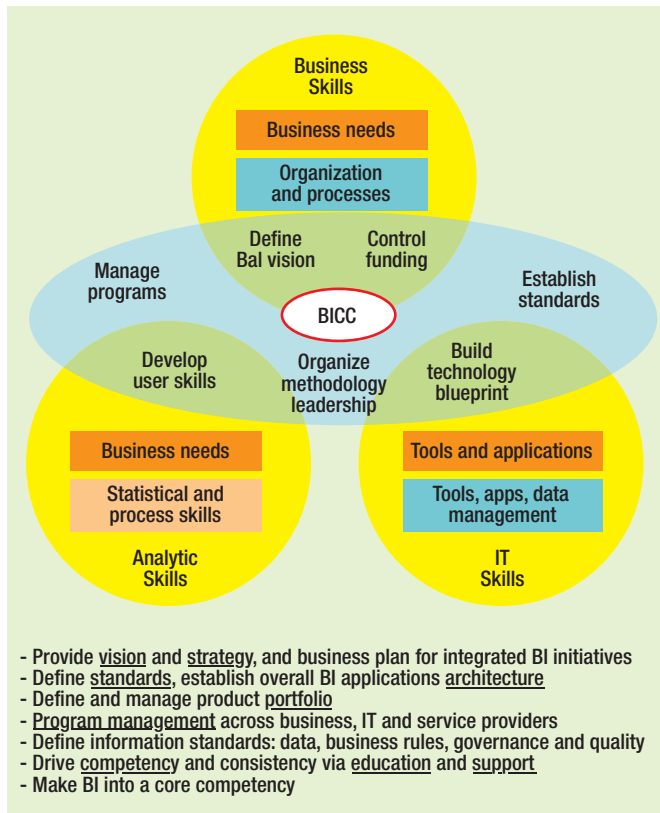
Business Skills

Business needs

Organization and processes

Define Bal vision

Control funding

Manage programs

Establish standards

BICC

Develop user skills

Organize methodology leadership

Build technology blueprint

Business needs

Statistical and process skills

Analytic Skills

Tools and applications

Tools, apps, data management

IT Skills

- Provide vision and strategy, and business plan for integrated BI initiatives
- Define standards, establish overall BI applications architecture
- Define and manage product portfolio
- Program management across business, IT and service providers
- Define information standards: data, business rules, governance and quality
- Drive competency and consistency via education and support
- Make BI into a core competency